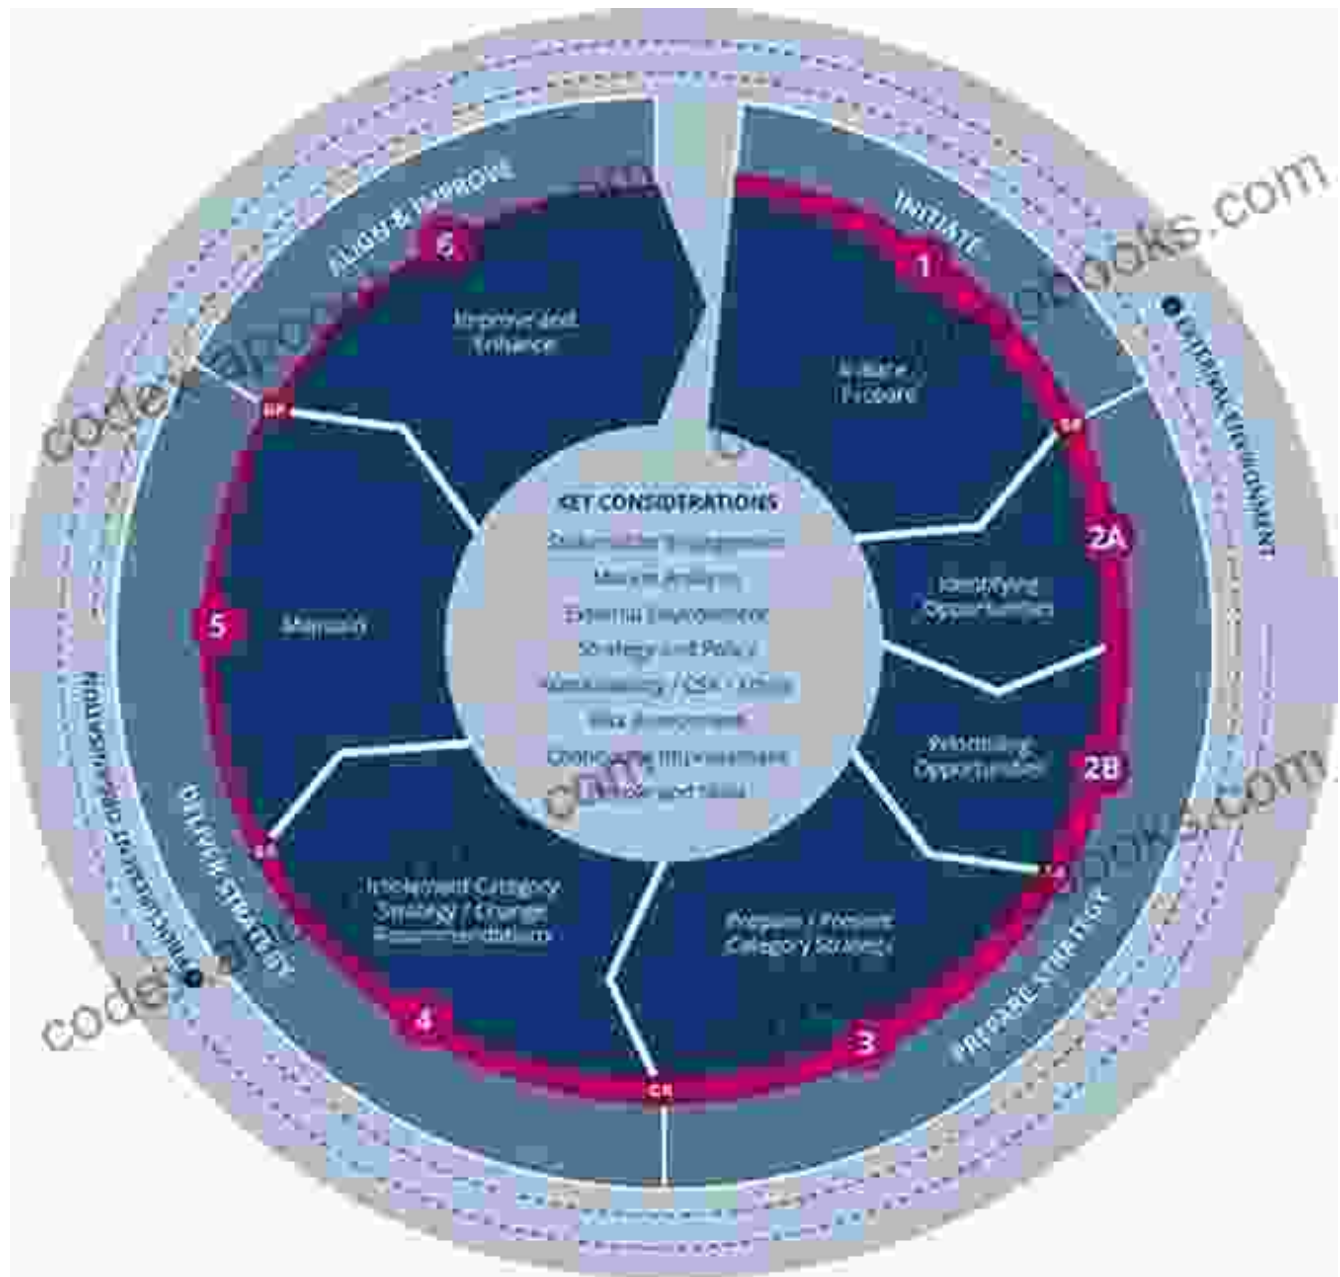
AUDIT & IMPROVE

INITIATE

6

1

Improve and Enhance

Initiate / Prepare

GP

GP

KEY CONSIDERATIONS

Stakeholder Engagement

Market Analysis

External Environment

Strategy and Policy

Sustainability / CSR / Ethics

Risk Assessment

Continuous Improvement

People and Skills

2A

Identifying Opportunities

5

Maintain

Prioritising Opportunities

2B

GP

GP

Implement Category Strategy / Change Recommendations

Prepare / Present Category Strategy

DELIVER STRATEGY

PREPARE STRATEGY

4

3

GP

EXTERNAL ENVIRONMENT

INTERNAL ENVIRONMENT

codebooks.com

codebooks.com

codebooks.com

codebooks.com